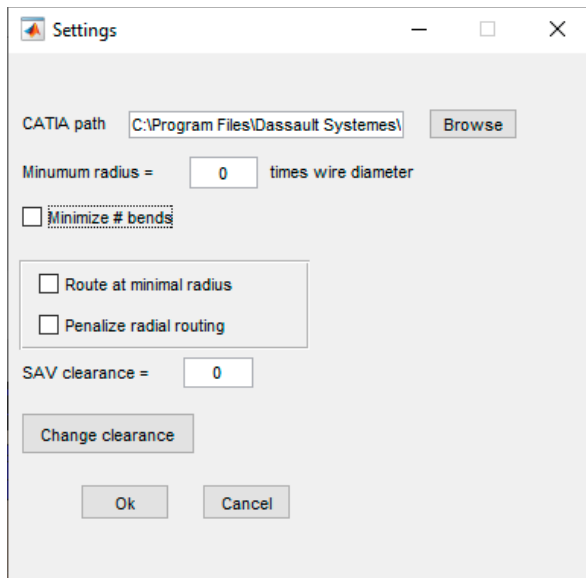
Settings

CATIA path C:\Program Files\Dassault Systemes\ Browse

Minumum radius = 0 times wire diameter

Minimize # bends

Route at minimal radius

Penalize radial routing

SAV clearance = 0

Change clearance

Ok Cancel